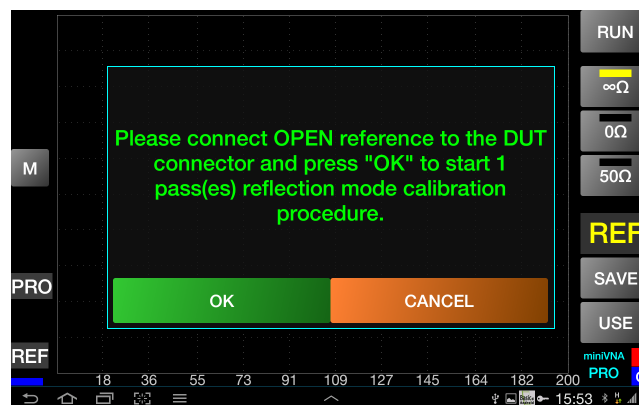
RUN

∞Ω

0Ω

50Ω

REF

SAVE

USE

M

PRO

REF

Please connect OPEN reference to the DUT connector and press "OK" to start 1 pass(es) reflection mode calibration procedure.

OK

CANCEL

miniVNA PRO

18 36 55 73 91 109 127 145 164 182 200

15:53